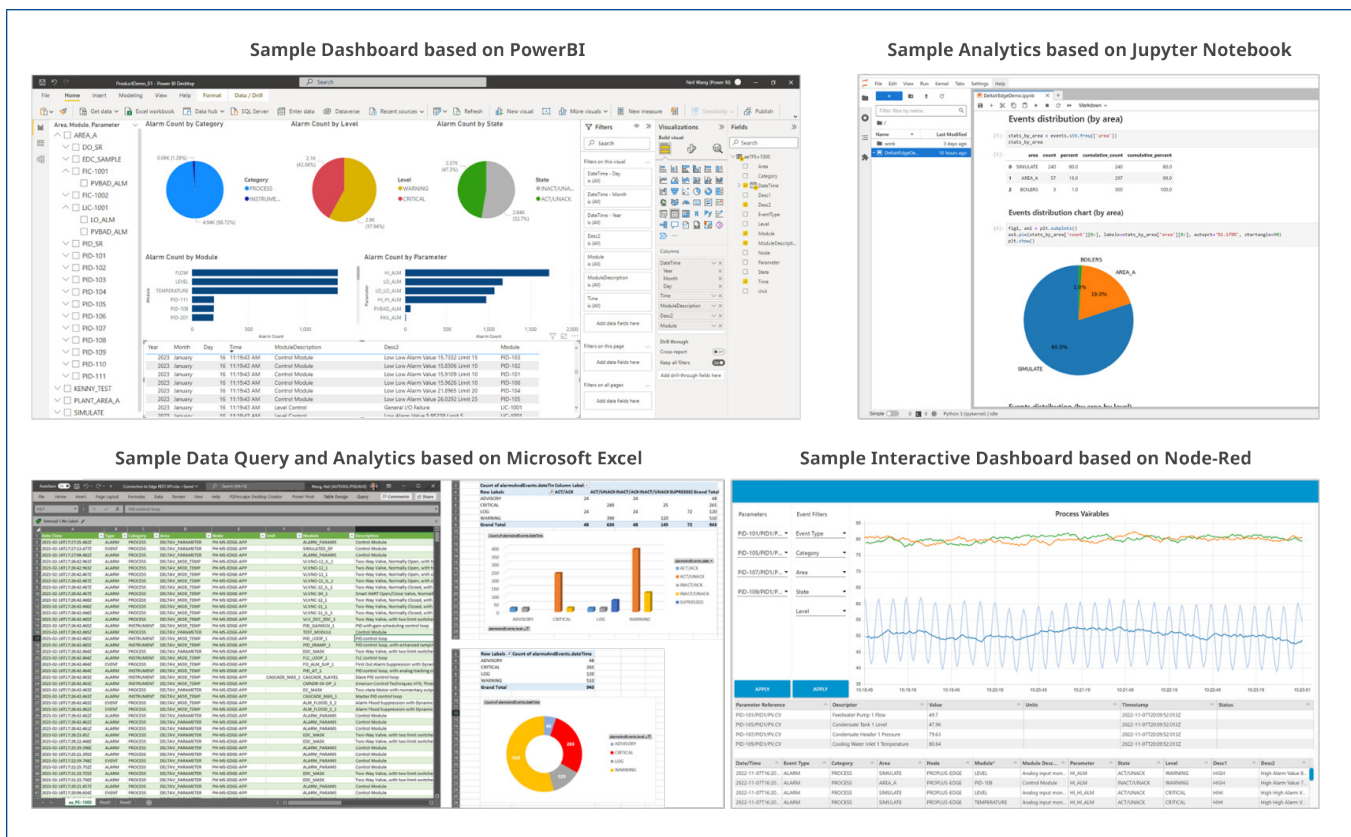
Sample Dashboard based on PowerBI

Sample Analytics based on Jupyter Notebook

Sample Data Query and Analytics based on Microsoft Excel

Sample Interactive Dashboard based on Node-Red

Alarm Count by Category

Alarm Count by Level

Alarm Count by State

Alarm Count by Module

Alarm Count by Parameter

Filters

Visualizations

Fields

Events distribution (by area)

Events distribution chart (by area)

| | area | count | percent | cumulative_count | cumulative_percent |
|---|---|---|---|---|---|
| 0 | SIMULATE | 240 | 80.0 | 240 | 80.0 |
| 1 | AREA_A | 57 | 19.0 | 297 | 99.0 |
| 2 | BOILERS | 3 | 1.0 | 300 | 100.0 |

BOILERS

AREA_A

19.0%

80.0%

SIMULATE

Process Vairables

Parameters

Event Filters

Event Type

Category

Area

State

Level

APPLY

APPLY

| Parameter Reference | Descriptor | Value | Units | Timestamp | Status |
|---|---|---|---|---|---|
| PID-101/PID1/PV.CV | Feedwater Pump 1 Flow | 49.7 | | 2022-11-07T20:09:52.011Z | |
| PID-105/PID1/PV.CV | Condensate Tank 1 Level | 47.96 | | 2022-11-07T20:09:52.011Z | |
| PID-107/PID1/PV.CV | Condensate Header 1 Pressure | 79.63 | | 2022-11-07T20:09:52.011Z | |
| PID-109/PID1/PV.CV | Cooling Water Inlet 1 Temperature | 80.64 | | 2022-11-07T20:09:52.011Z | |